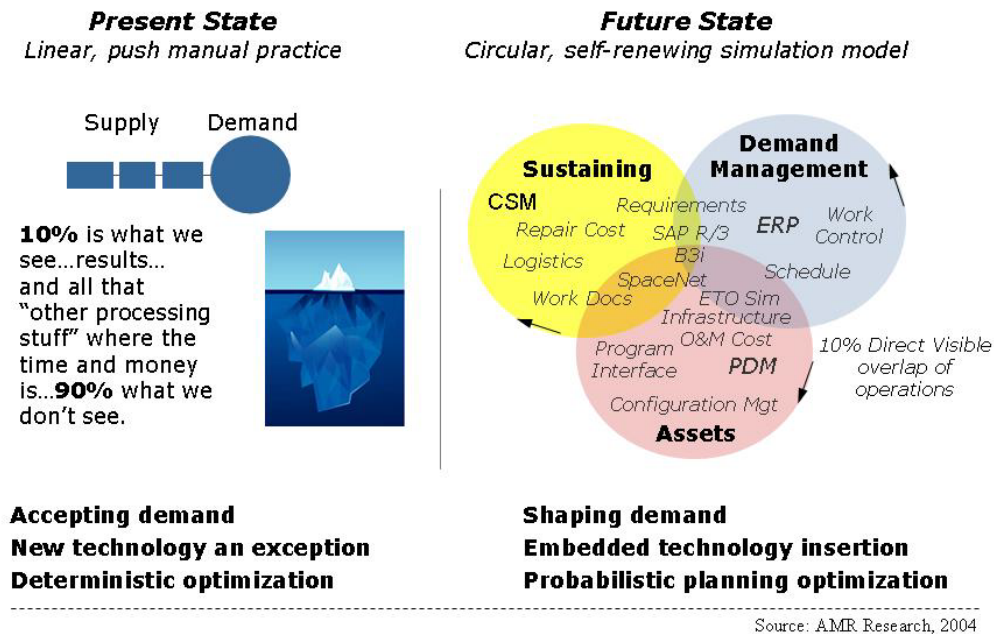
**Present State**
*Linear, push manual practice*

Supply Demand

**10%** is what we see…results… and all that "other processing stuff" where the time and money is…**90%** what we don't see.

**Future State**
*Circular, self-renewing simulation model*

**Sustaining**
CSM
Repair Cost
Logistics
Work Docs

**Demand Management**
ERP
Work Control
Schedule

Requirements
SAP R/3
B3i
SpaceNet
ETO Sim
Infrastructure
O&M Cost

Program Interface
PDM
Configuration Mgt
**Assets**

10% Direct Visible overlap of operations

**Accepting demand**
**New technology an exception**
**Deterministic optimization**

**Shaping demand**
**Embedded technology insertion**
**Probabilistic planning optimization**

Source: AMR Research, 2004